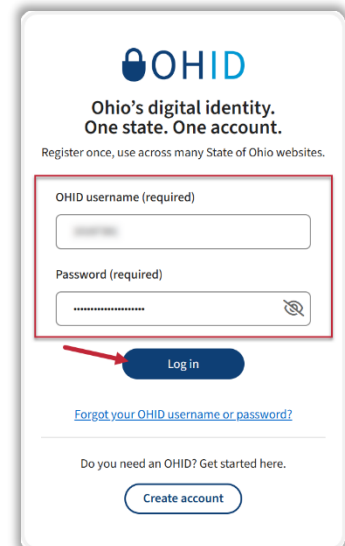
OHID

Ohio's digital identity.
One state. One account.

Register once, use across many State of Ohio websites.

OHID username (required)

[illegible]

Password (required)

Log in

Forgot your OHID username or password?

Do you need an OHID? Get started here.

Create account